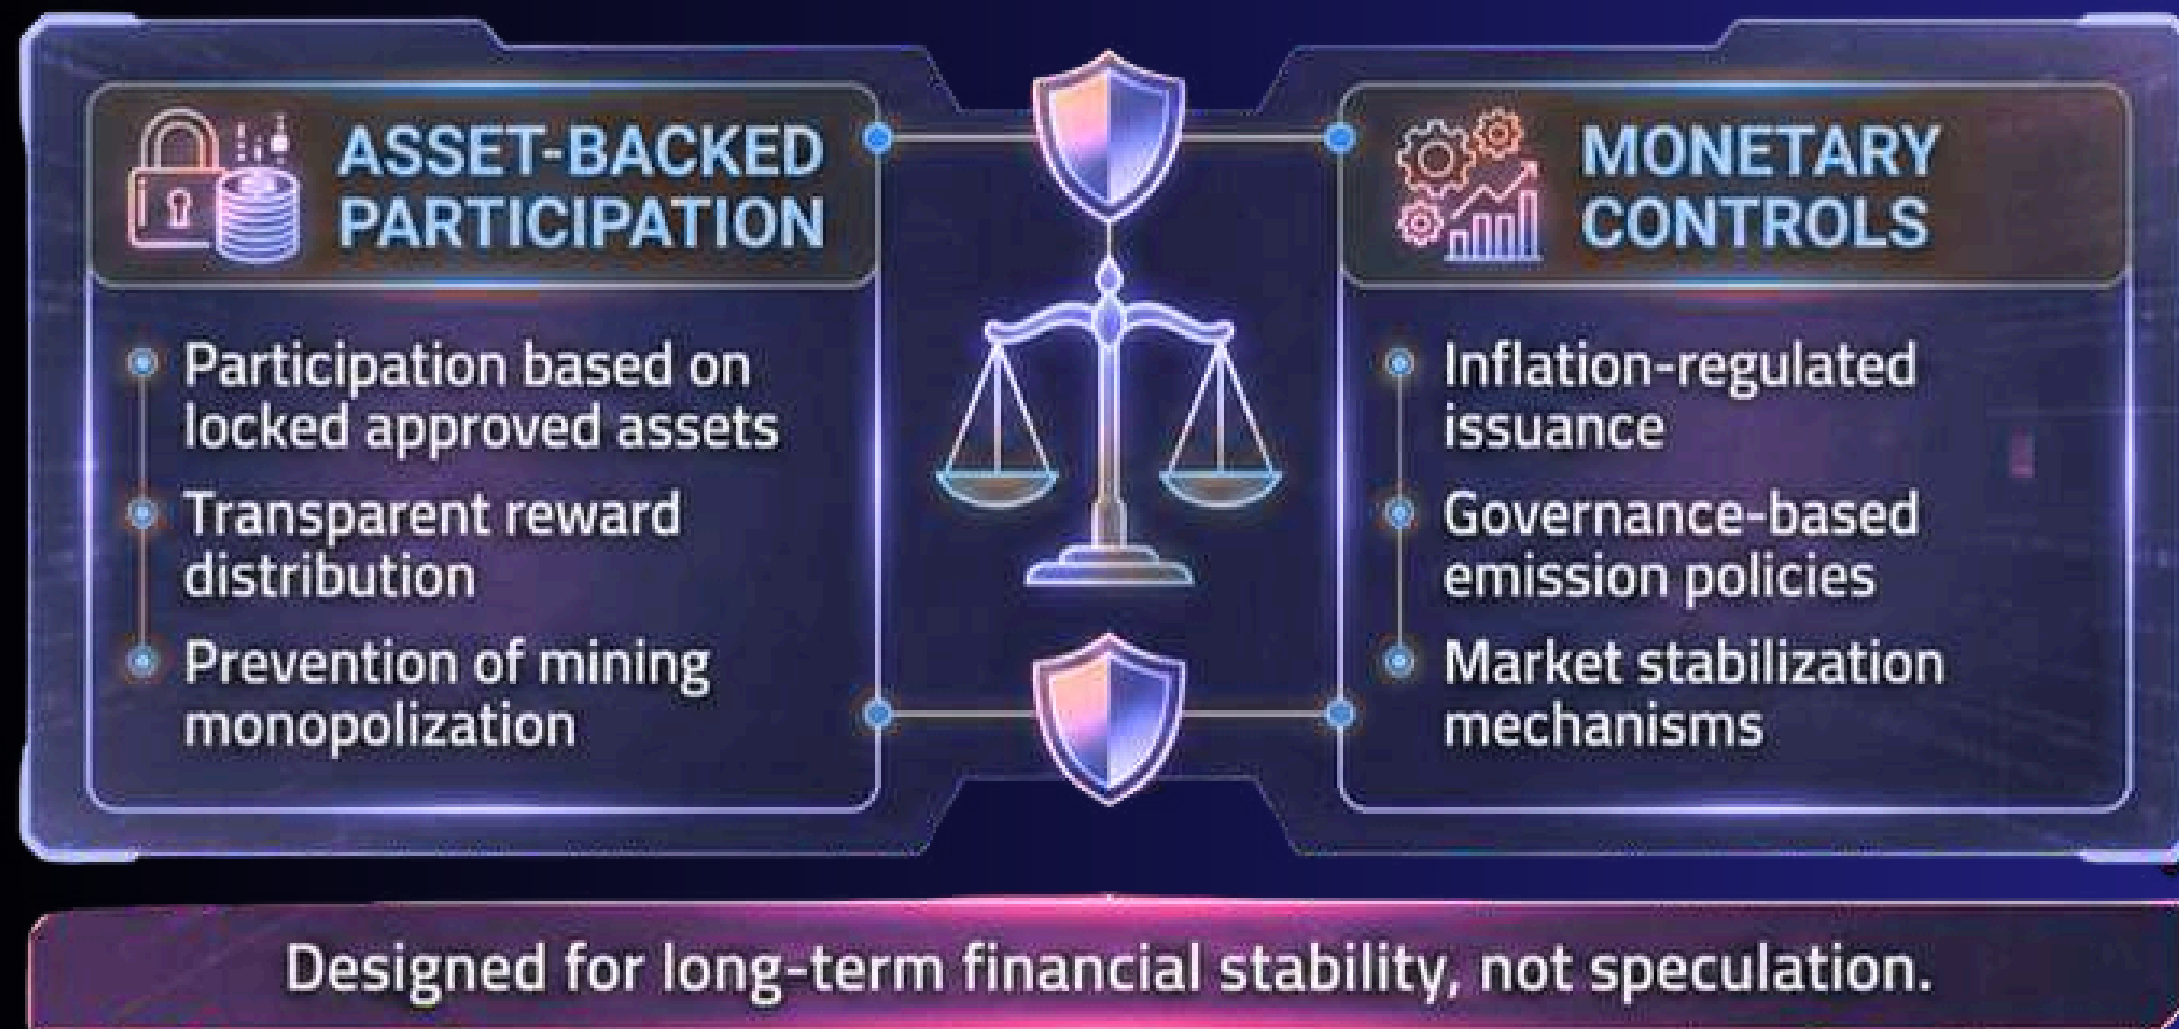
ASSET-BACKED PARTICIPATION

- Participation based on locked approved assets
- Transparent reward distribution
- Prevention of mining monopolization

MONETARY CONTROLS

- Inflation-regulated issuance
- Governance-based emission policies
- Market stabilization mechanisms

Designed for long-term financial stability, not speculation.